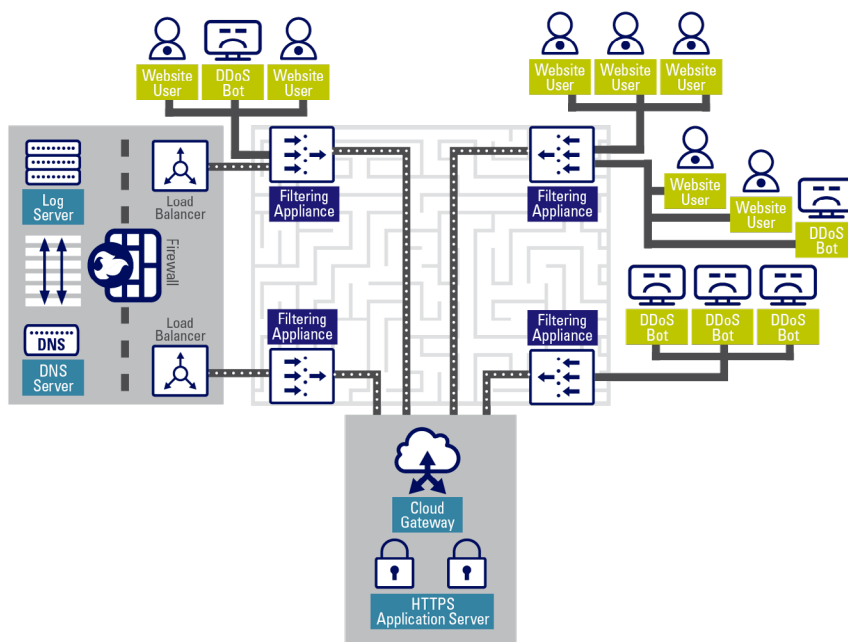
Website User

DDoS Bot

Website User

Website User

Website User

Website User

Log Server

Load Balancer

Filtering Appliance

Filtering Appliance

Website User

Website User

DDoS Bot

Firewall

DNS

DNS Server

Load Balancer

Filtering Appliance

Filtering Appliance

DDoS Bot

DDoS Bot

DDoS Bot

Cloud Gateway

HTTPS Application Server